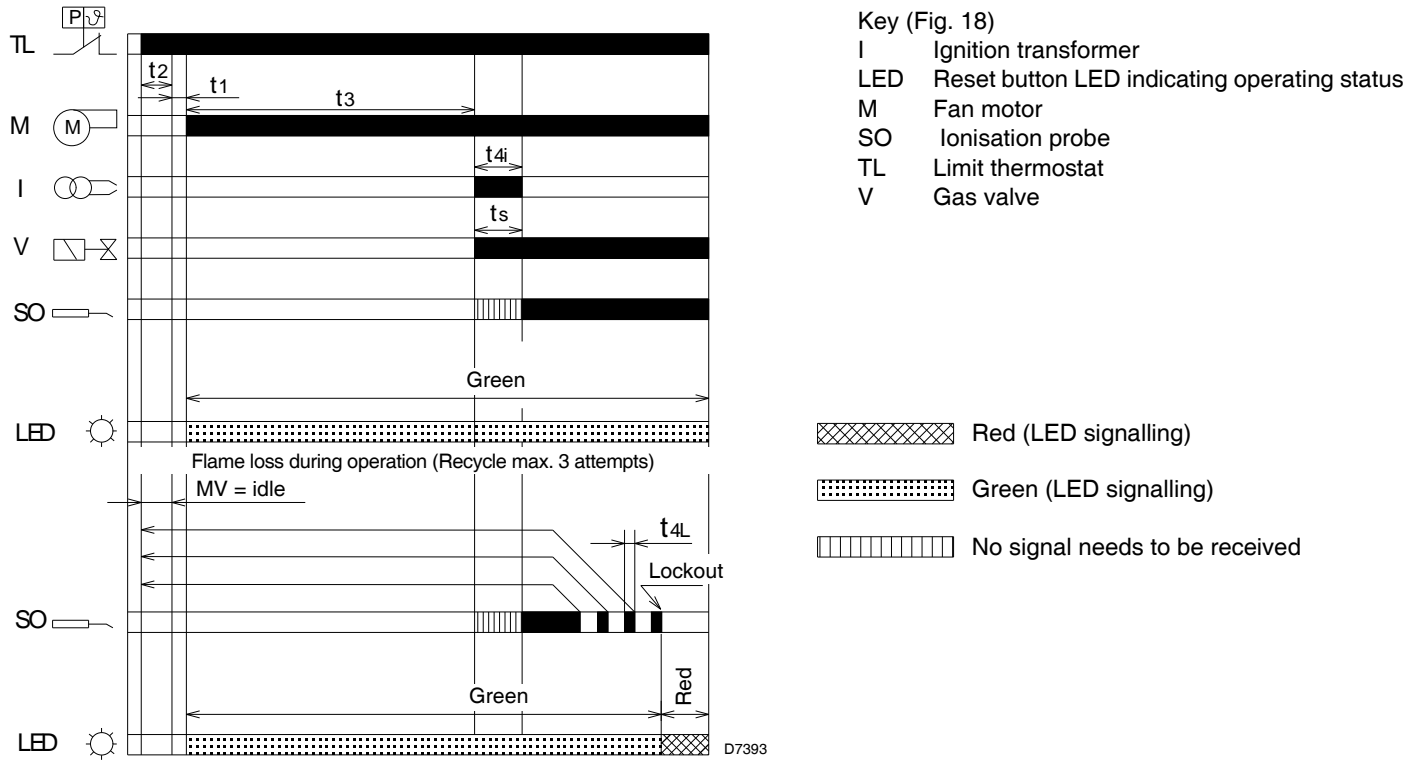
P ϑ
TL
t2
t1
t3
M
M
t4i
I
ts
V
SO
Green
LED
Flame loss during operation (Recycle max. 3 attempts)
MV = idle
t4L
Lockout
SO
Green
Red
LED
D7393

Key (Fig. 18)
I Ignition transformer
LED Reset button LED indicating operating status
M Fan motor
SO Ionisation probe
TL Limit thermostat
V Gas valve

Red (LED signalling)
Green (LED signalling)
No signal needs to be received